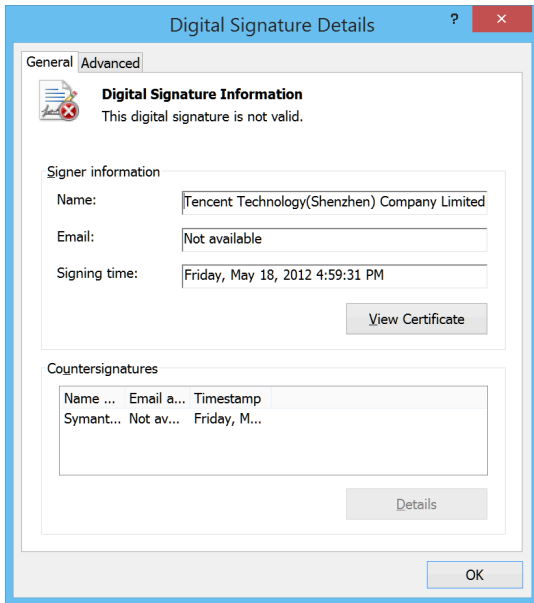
Digital Signature Details

?

General Advanced

Digital Signature Information
This digital signature is not valid.

Signer information

Name: Tencent Technology(Shenzhen) Company Limited

Email: Not available

Signing time: Friday, May 18, 2012 4:59:31 PM

View Certificate

Countersignatures

| Name ... | Email a... | Timestamp |
|---|---|---|
| Symant... | Not av... | Friday, M... |

Details

OK